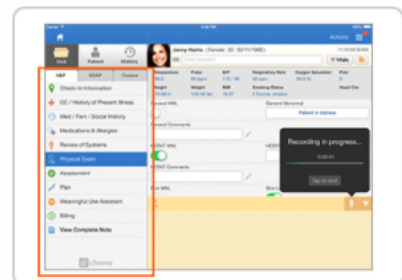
Actions

Visit Patient History

H&P SOAP Custom

Check-In Information

CC / History of Present Illness

Med / Fam / Social History

Medications & Allergies

Review of Systems

Physical Exam

Assessment

Plan

Meaningful Use Assistant

Billing

View Complete Note

Jenny Harris (Female · 35 · 02/11/1980)

Vitals

Temperature Pulse B/P Respiratory Rate Oxygen Saturation Pain

Height Weight BMI Smoking Status Head Circ

General Comments

Patient in distress

Recording in progress...

Tap to end

drchrono